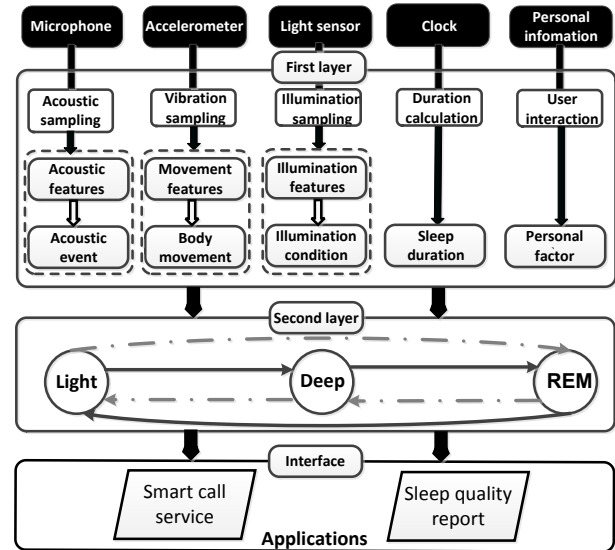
Microphone

Accelerometer

Light sensor

Clock

Personal infomation

First layer

Acoustic sampling

Vibration sampling

Illumination sampling

Duration calculation

User interaction

Acoustic features

Movement features

Illumination features

Acoustic event

Body movement

Illumination condition

Sleep duration

Personal factor

Second layer

Light

Deep

REM

Interface

Smart call service

Sleep quality report

Applications